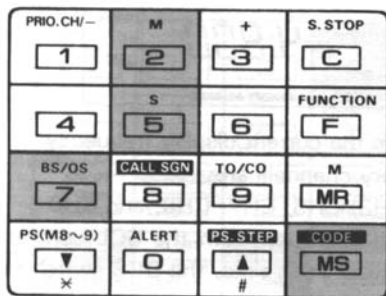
| PRIO. CH/– | M | + | S. STOP |
|---|---|---|---|
| 1 | 2 | 3 | C |
| | S | | FUNCTION |
| 4 | 5 | 6 | F |
| BS/OS | CALL SGN | TO/CO | M |
| 7 | 8 | 9 | MR |
| PS(M8～9) | ALERT | PS. STEP | CODE |
| ▼ ✱ | 0 | ▲ # | MS |